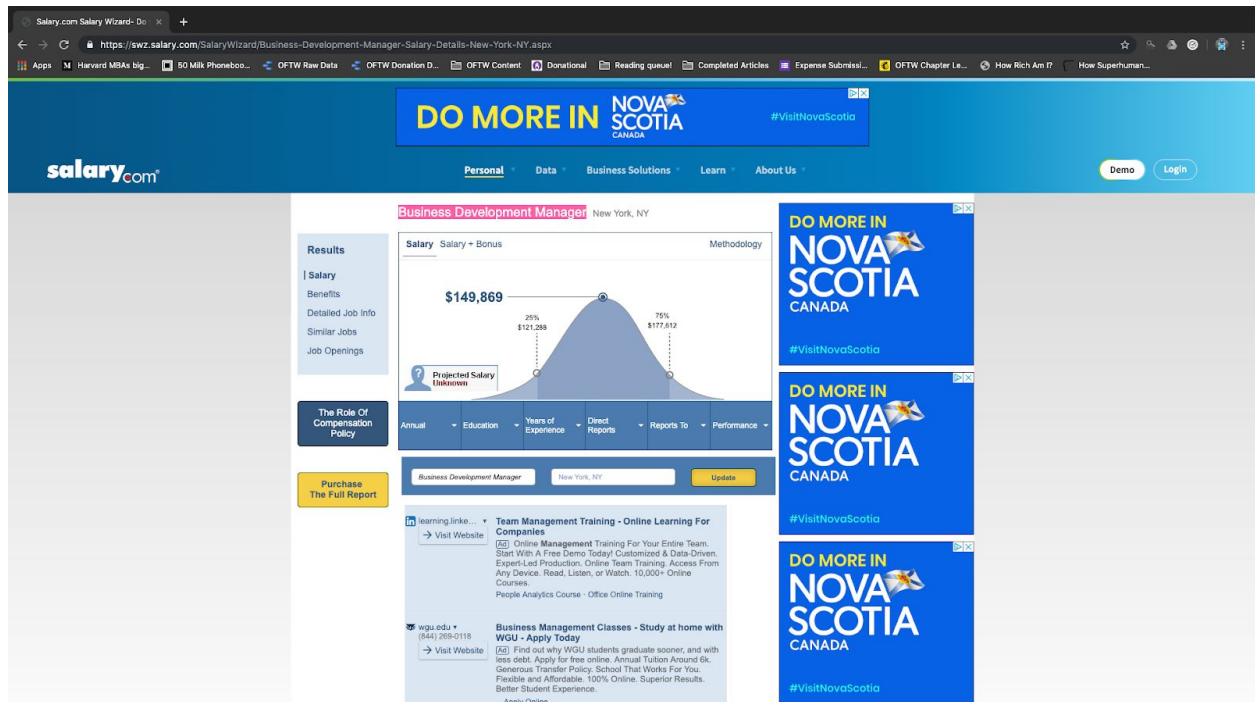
Salary.com Salary Wizard- Do ×

https://swz.salary.com/SalaryWizard/Business-Development-Manager-Salary-Details-New-York-NY.aspx

Apps | Harvard MBAs big... | 50 Milk Phoneboo... | OFTW Raw Data | OFTW Donation D... | OFTW Content | Donational | Reading queue! | Completed Articles | Expense Submissi... | OFTW Chapter Le... | How Rich Am I? | How Superhuman...

DO MORE IN NOVA SCOTIA CANADA #VisitNovaScotia

salary.com

Personal | Data | Business Solutions | Learn | About Us

Demo | Login

Business Development Manager New York, NY

Results

Salary
Benefits
Detailed Job Info
Similar Jobs
Job Openings

The Role Of Compensation Policy

Purchase The Full Report

Salary | Salary + Bonus | Methodology

$149,869

25% $121,288

75% $177,612

Projected Salary Unknown

Annual | Education | Years of Experience | Direct Reports | Reports To | Performance

Business Development Manager | New York, NY | Update

learning.linke... 
Visit Website
Team Management Training - Online Learning For Companies
Ad Online Management Training For Your Entire Team. Start With A Free Demo Today! Customized & Data-Driven. Expert-Led Production. Online Team Training. Access From Any Device. Read, Listen, or Watch. 10,000+ Online Courses.
People Analytics Course · Office Online Training

wgu.edu
(844) 269-0118
Visit Website
Business Management Classes - Study at home with WGU - Apply Today
Ad Find out why WGU students graduate sooner, and with less debt. Apply for free online. Annual Tuition Around 6k. Generous Transfer Policy. School That Works For You. Flexible and Affordable. 100% Online. Superior Results. Better Student Experience.

DO MORE IN NOVA SCOTIA CANADA #VisitNovaScotia

DO MORE IN NOVA SCOTIA CANADA #VisitNovaScotia

DO MORE IN NOVA SCOTIA CANADA #VisitNovaScotia